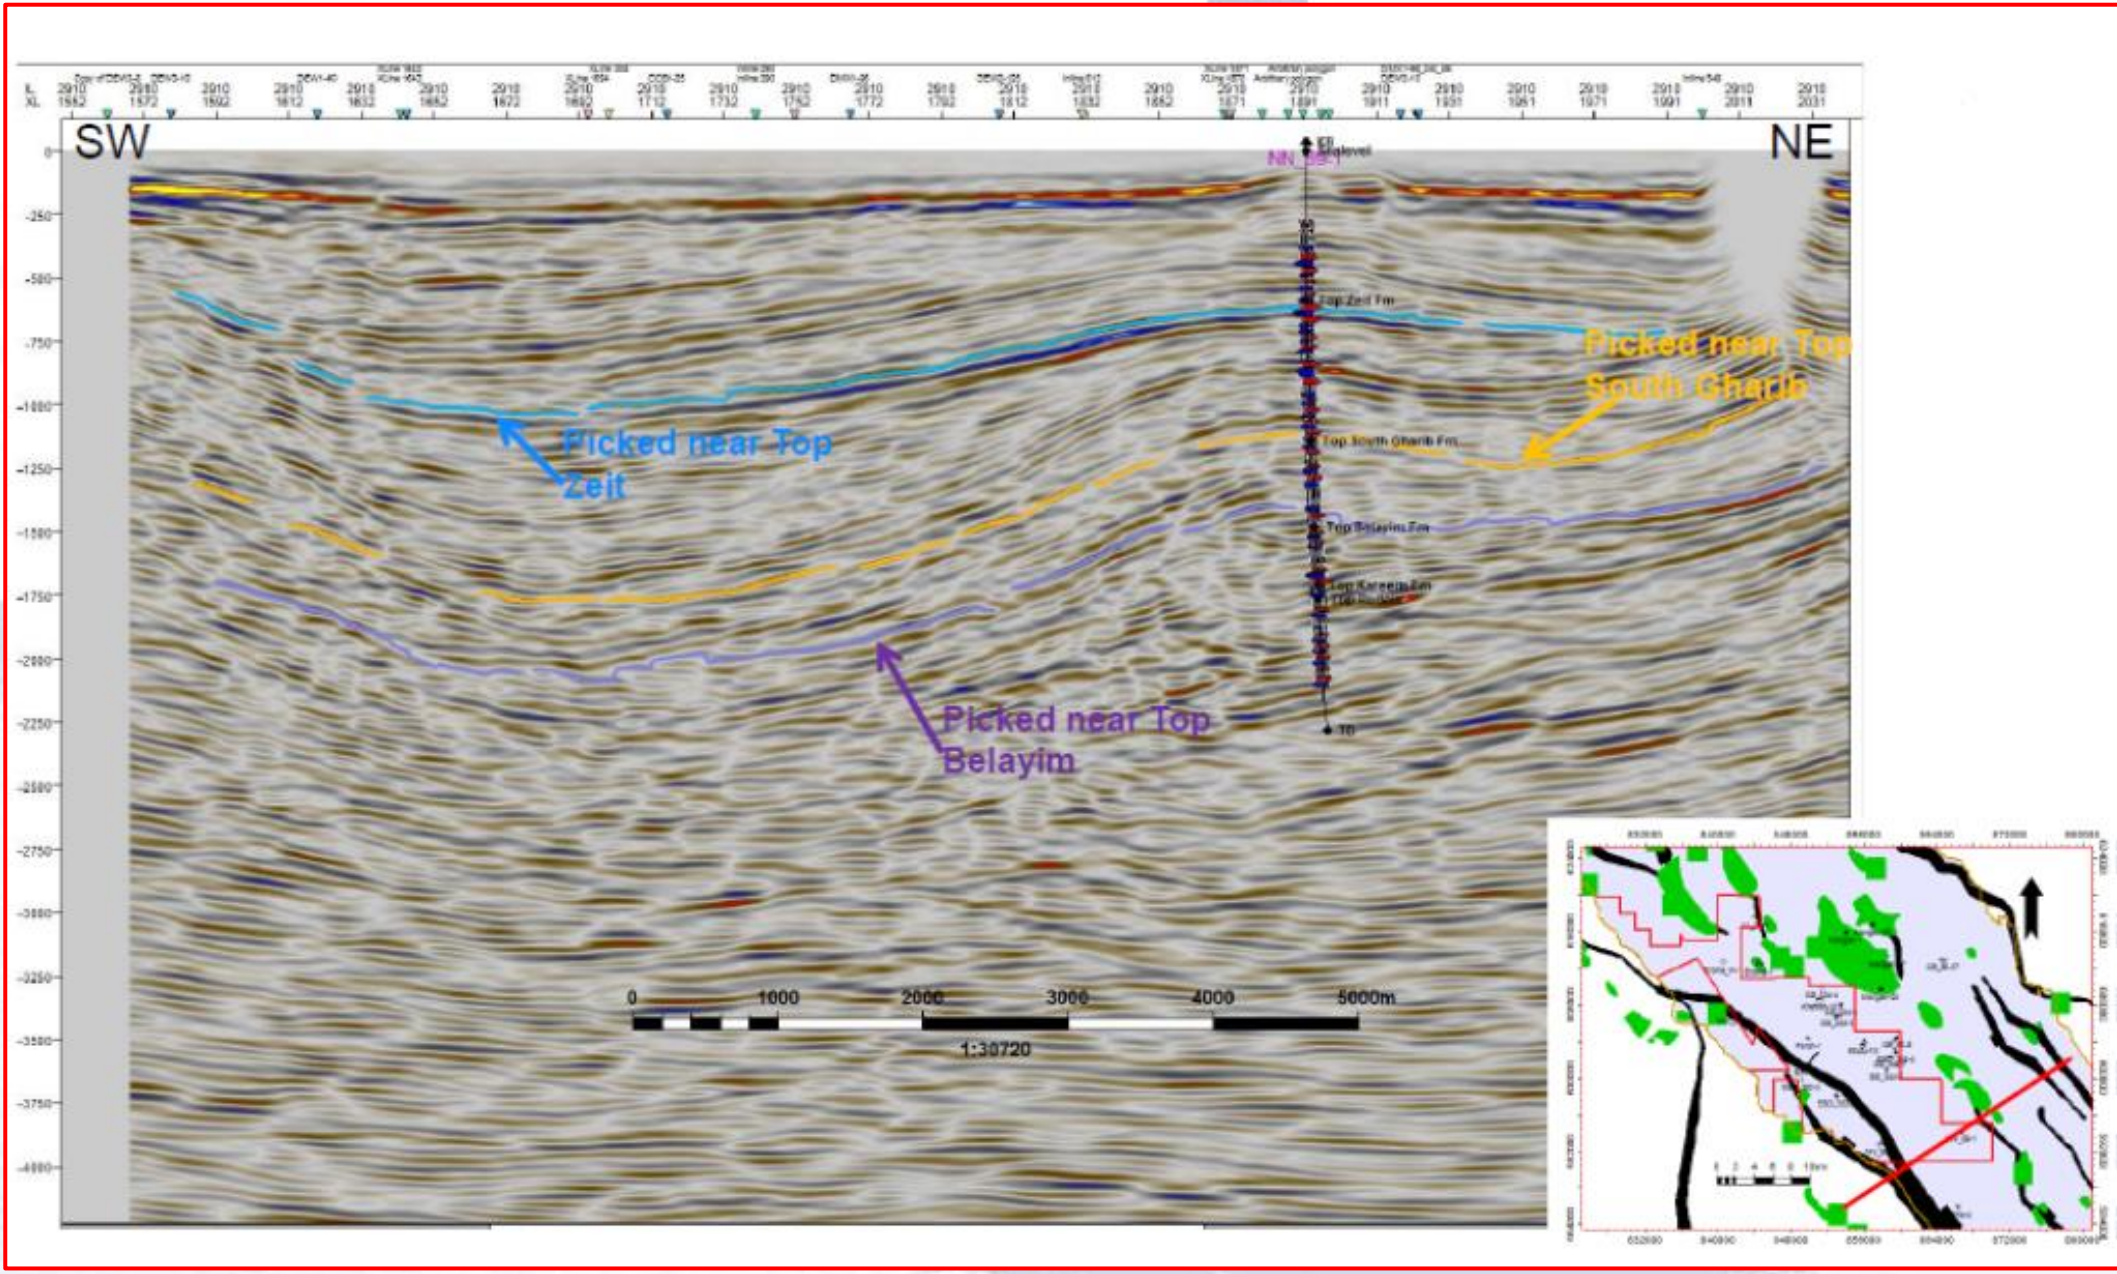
IL XL
2910 1552
2910 1572
2910 1592
2910 1612
2910 1632
2910 1652
2910 1672
2910 1692
2910 1712
2910 1732
2910 1752
2910 1772
2910 1792
2910 1812
2910 1832
2910 1852
2910 1871
2910 1891
2910 1911
2910 1931
2910 1951
2910 1971
2910 1991
2910 2011
2910 2031

SW
NE

0
-250
-500
-750
-1000
-1250
-1500
-1750
-2000
-2250
-2500
-2750
-3000
-3250
-3500
-3750
-4000

KB
Sealevel
NN_SB-1

Top Zeit Fm
Top South Gharib Fm
Top Belayim Fm
Top Kareem Fm
TD

Picked near Top Zeit

Picked near Top South Gharib

Picked near Top Belayim

0 1000 2000 3000 4000 5000m
1:30720